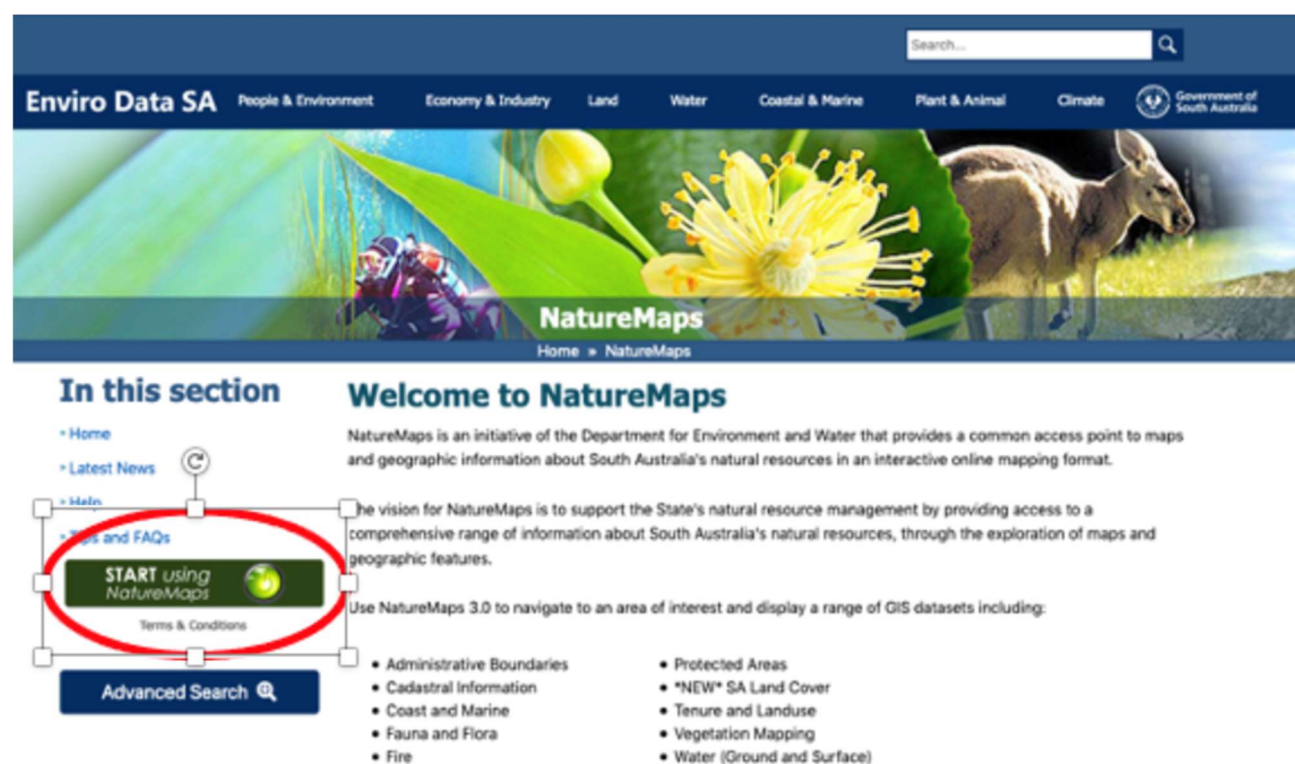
Search...

Enviro Data SA People & Environment Economy & Industry Land Water Coastal & Marine Plant & Animal Climate Government of South Australia

NatureMaps

Home » NatureMaps

In this section

- Home
- Latest News
- Help
- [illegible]ps and FAQs

START using NatureMaps

Terms & Conditions

Advanced Search

Welcome to NatureMaps

NatureMaps is an initiative of the Department for Environment and Water that provides a common access point to maps and geographic information about South Australia's natural resources in an interactive online mapping format.

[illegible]he vision for NatureMaps is to support the State's natural resource management by providing access to a comprehensive range of information about South Australia's natural resources, through the exploration of maps and geographic features.

Use NatureMaps 3.0 to navigate to an area of interest and display a range of GIS datasets including:

- Administrative Boundaries
- Cadastral Information
- Coast and Marine
- Fauna and Flora
- Fire
- Protected Areas
- *NEW* SA Land Cover
- Tenure and Landuse
- Vegetation Mapping
- Water (Ground and Surface)